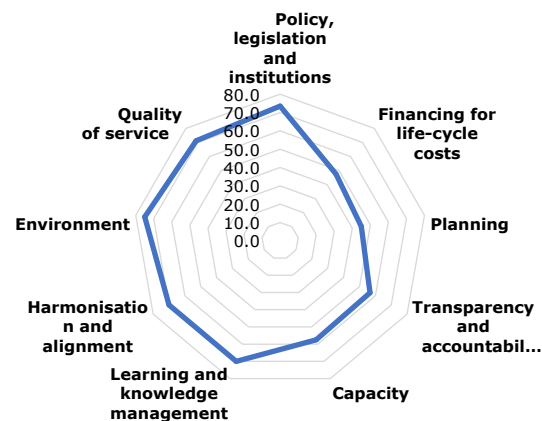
Policy, legislation and institutions

80.0
70.0
60.0
50.0
40.0
30.0
20.0
10.0
0.0

Financing for life-cycle costs

Planning

Transparency and accountabil...

Capacity

Learning and knowledge management

Harmonisation and alignment

Environment

Quality of service